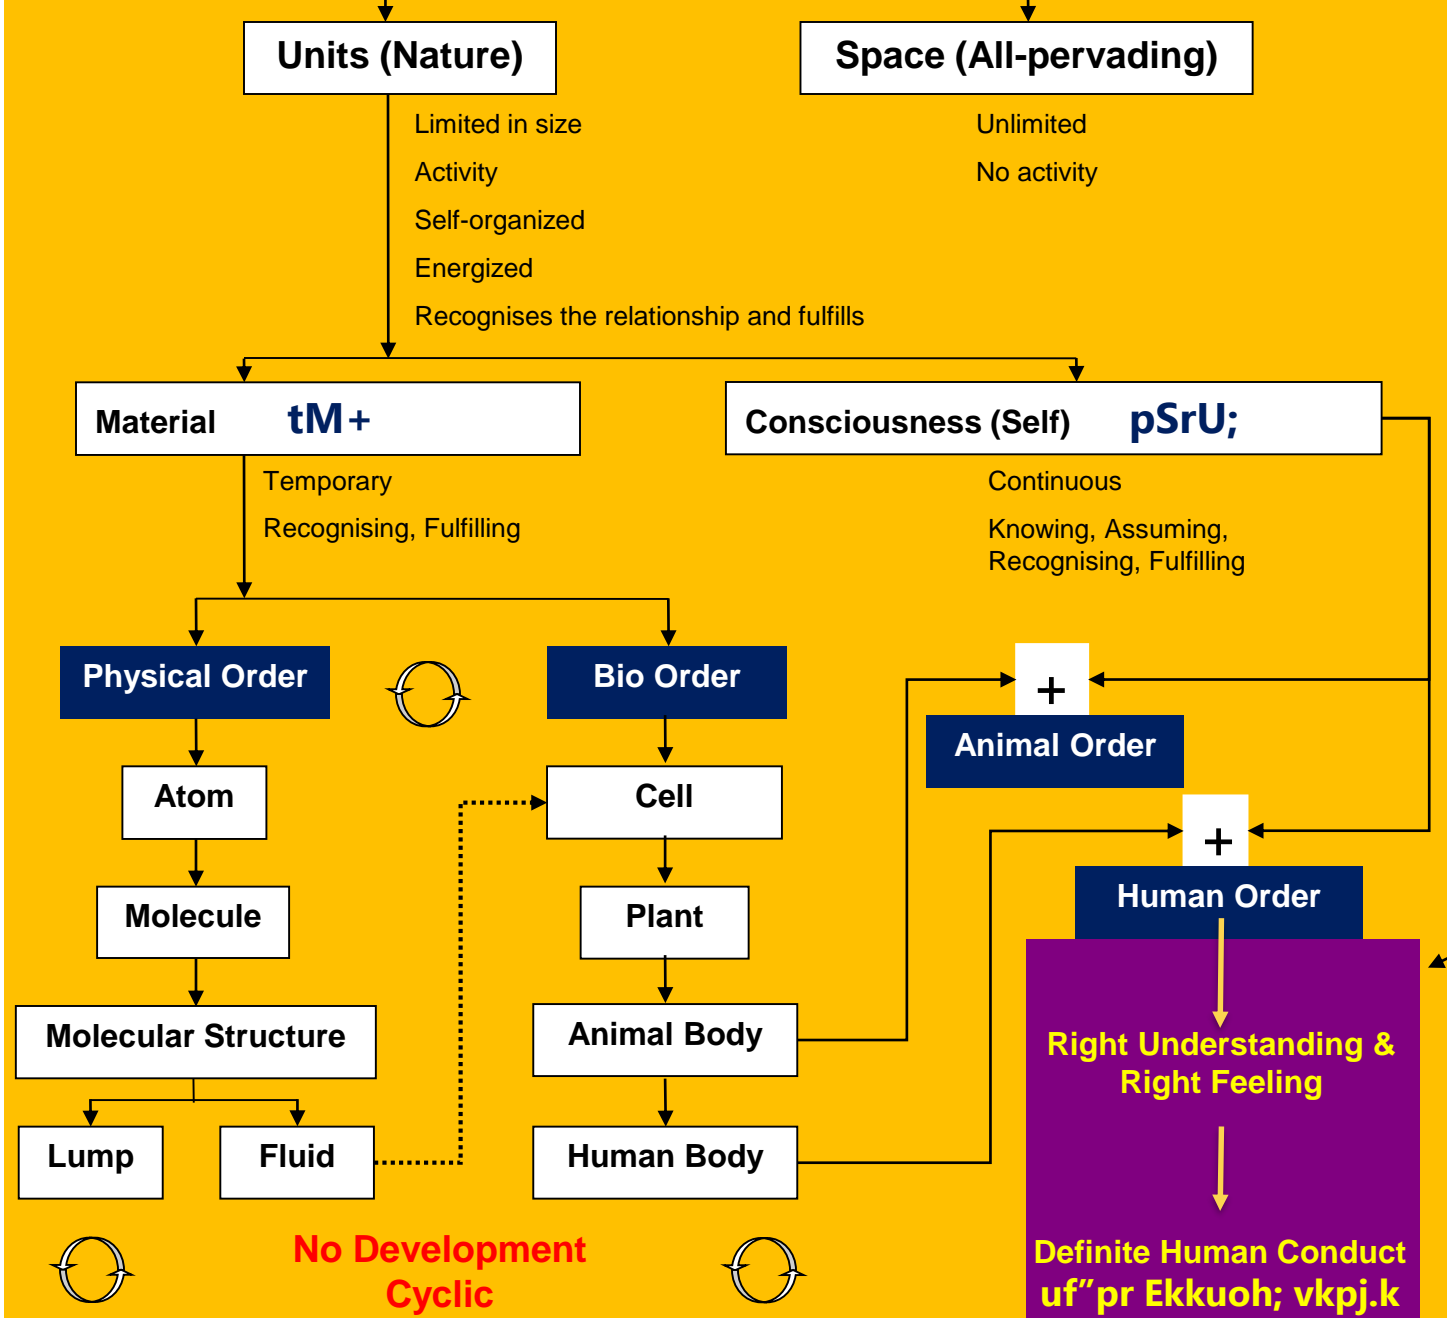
Units (Nature)

Space (All-pervading)

Limited in size

Activity

Self-organized

Energized

Recognises the relationship and fulfills

Unlimited

No activity

Material tM+

Consciousness (Self) pSrU;

Temporary

Recognising, Fulfilling

Continuous

Knowing, Assuming, Recognising, Fulfilling

Physical Order

Bio Order

+

Animal Order

Atom

Cell

+

Human Order

Molecule

Plant

Molecular Structure

Animal Body

Right Understanding & Right Feeling

Lump

Fluid

Human Body

No Development
Cyclic

Definite Human Conduct
uf”pr Ekkuoh; vkpj.k